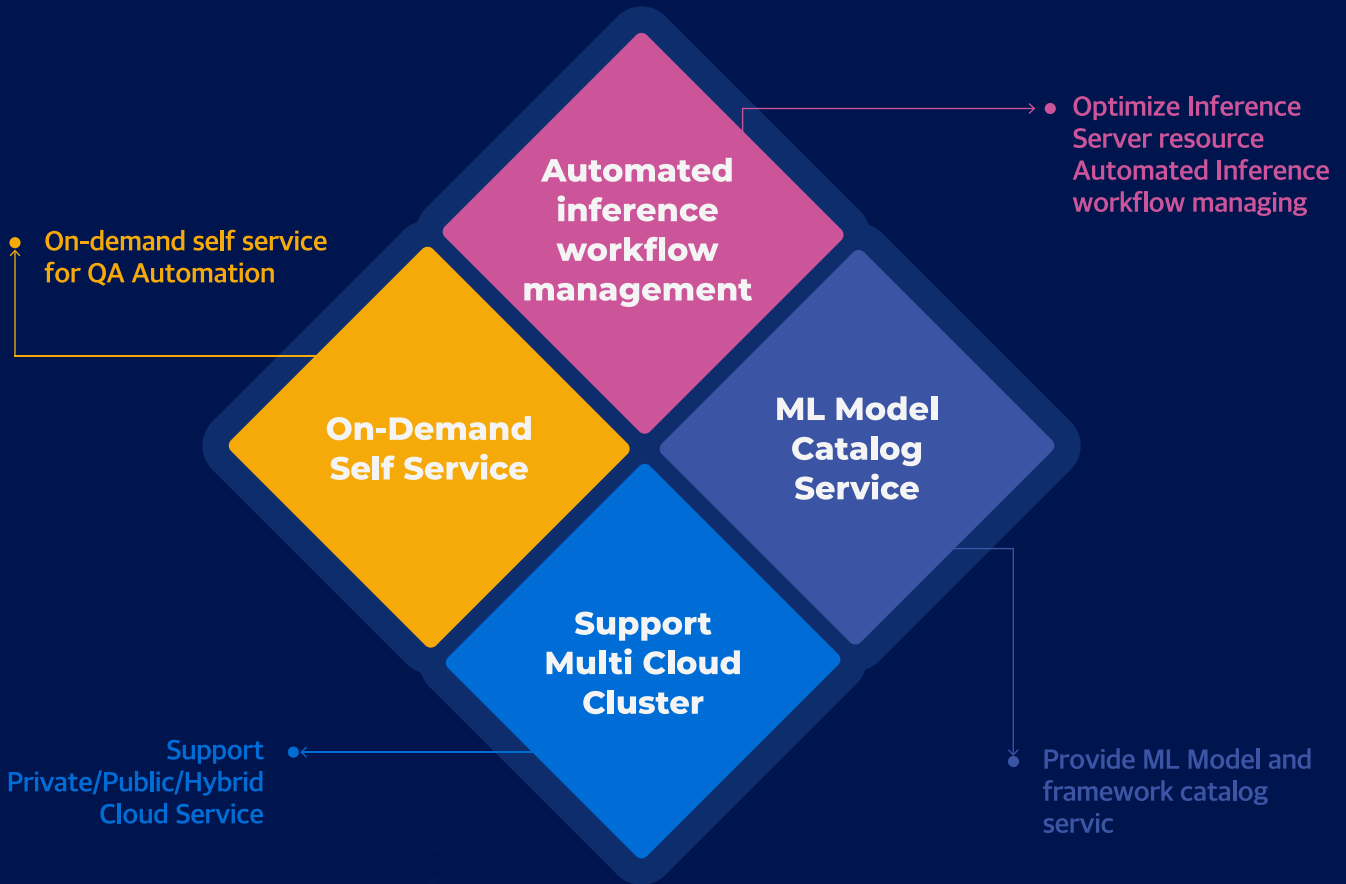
Automated inference workflow management

Optimize Inference Server resource Automated Inference workflow managing

On-demand self service for QA Automation

On-Demand Self Service

ML Model Catalog Service

Support Multi Cloud Cluster

Support Private/Public/Hybrid Cloud Service

Provide ML Model and framework catalog servic